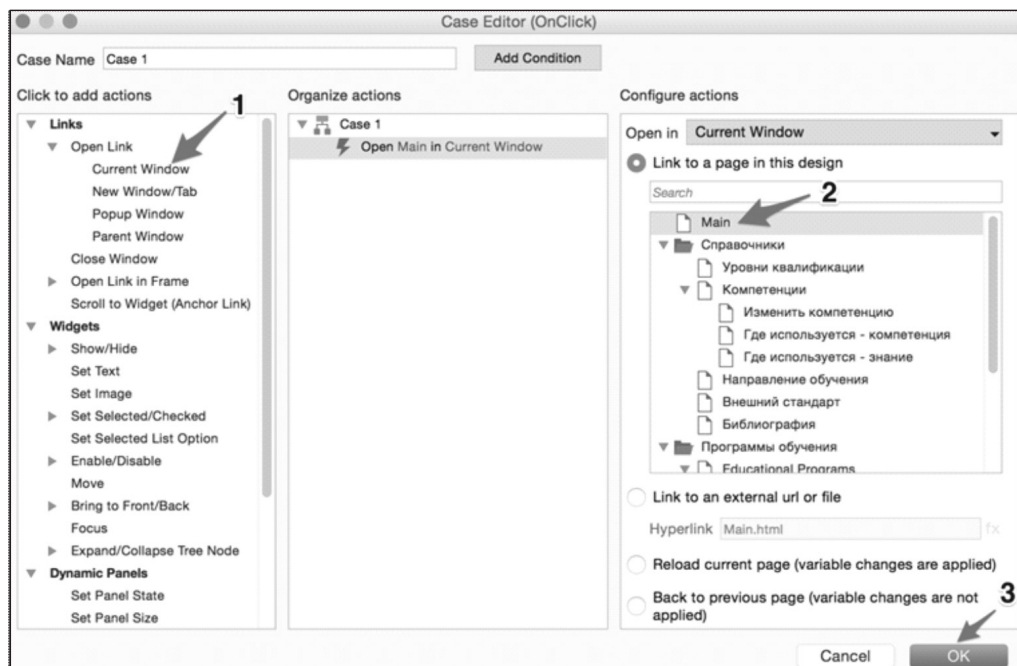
Case Editor (OnClick)

Case Name Case 1

Add Condition

Click to add actions

Links
Open Link
Current Window
New Window/Tab
Popup Window
Parent Window
Close Window
Open Link in Frame
Scroll to Widget (Anchor Link)
Widgets
Show/Hide
Set Text
Set Image
Set Selected/Checked
Set Selected List Option
Enable/Disable
Move
Bring to Front/Back
Focus
Expand/Collapse Tree Node
Dynamic Panels
Set Panel State
Set Panel Size

1

Organize actions

Case 1
Open Main in Current Window

Configure actions

Open in Current Window

Link to a page in this design

Search

2

Main
Справочники
Уровни квалификации
Компетенции
Изменить компетенцию
Где используется - компетенция
Где используется - знание
Направление обучения
Внешний стандарт
Библиография
Программы обучения
Educational Programs

Link to an external url or file

Hyperlink Main.html

fx

Reload current page (variable changes are applied)

Back to previous page (variable changes are not applied)

3

Cancel

OK